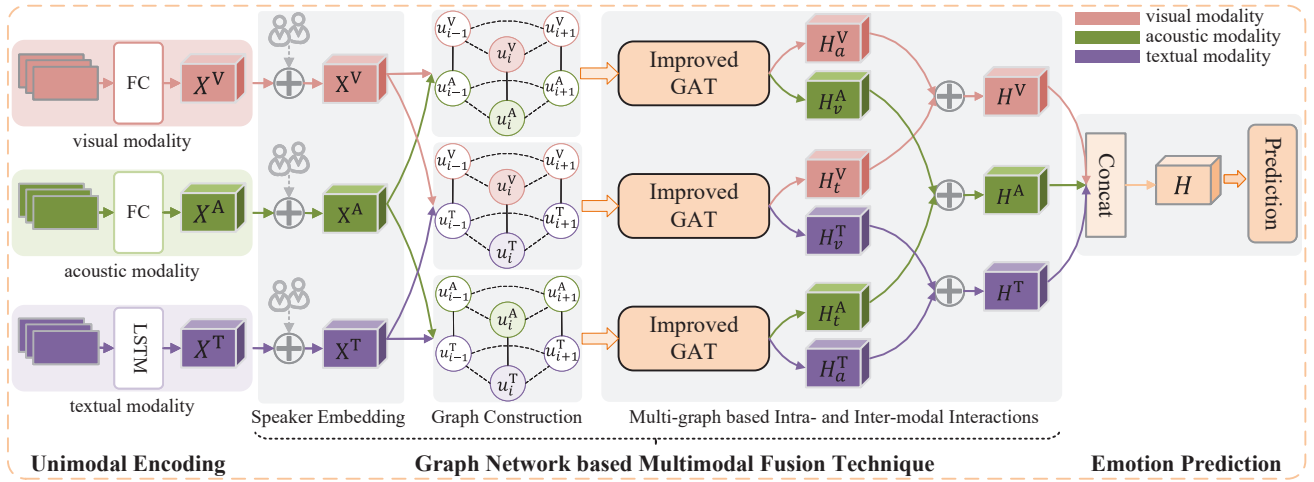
visual modality
acoustic modality
textual modality

FC
$X^{V}$
visual modality

FC
$X^{A}$
acoustic modality

LSTM
$X^{T}$
textual modality

$X^{V}$
$X^{A}$
$X^{T}$
Speaker Embedding

$u_{i-1}^{V}$ $u_{i+1}^{V}$ $u_{i}^{V}$ $u_{i-1}^{A}$ $u_{i+1}^{A}$ $u_{i}^{A}$
$u_{i-1}^{V}$ $u_{i+1}^{V}$ $u_{i}^{V}$ $u_{i-1}^{T}$ $u_{i+1}^{T}$ $u_{i}^{T}$
$u_{i-1}^{A}$ $u_{i+1}^{A}$ $u_{i}^{A}$ $u_{i-1}^{T}$ $u_{i+1}^{T}$ $u_{i}^{T}$
Graph Construction

Improved GAT
Improved GAT
Improved GAT
$H_{a}^{V}$
$H_{v}^{A}$
$H_{t}^{V}$
$H_{v}^{T}$
$H_{t}^{A}$
$H_{a}^{T}$
$H^{V}$
$H^{A}$
$H^{T}$
Multi-graph based Intra- and Inter-modal Interactions

Concat
$H$
Prediction

Unimodal Encoding
Graph Network based Multimodal Fusion Technique
Emotion Prediction